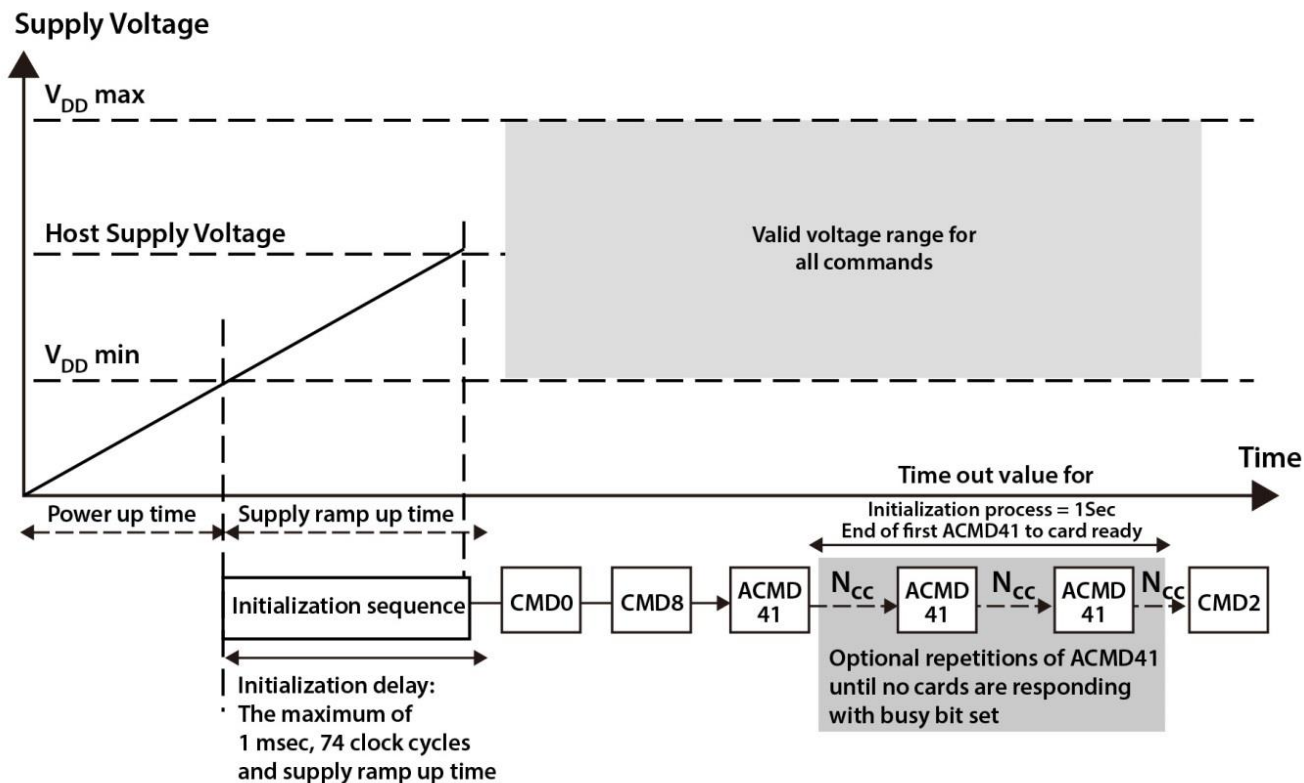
Supply Voltage

$V_{DD}$ max

Host Supply Voltage

Valid voltage range for all commands

$V_{DD}$ min

Time

Time out value for

Initialization process = 1Sec

End of first ACMD41 to card ready

Power up time

Supply ramp up time

Initialization sequence

CMD0

CMD8

ACMD 41

$N_{CC}$

ACMD 41

$N_{CC}$

ACMD 41

$N_{CC}$

CMD2

Optional repetitions of ACMD41 until no cards are responding with busy bit set

Initialization delay:
The maximum of
1 msec, 74 clock cycles
and supply ramp up time